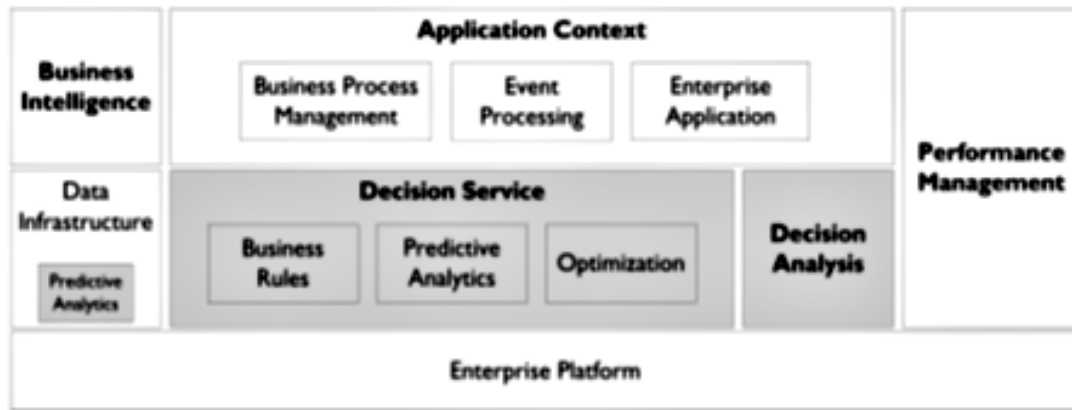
Business Intelligence

Application Context

Business Process Management

Event Processing

Enterprise Application

Performance Management

Data Infrastructure

Predictive Analytics

Decision Service

Business Rules

Predictive Analytics

Optimization

Decision Analysis

Enterprise Platform